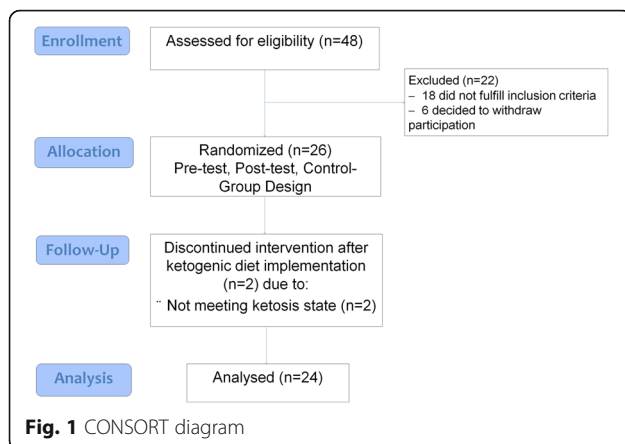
Enrollment

Assessed for eligibility (n=48)

Excluded (n=22)
– 18 did not fulfill inclusion criteria
– 6 decided to withdraw participation

Allocation

Randomized (n=26)
Pre-test, Post-test, Control-Group Design

Follow-Up

Discontinued intervention after ketogenic diet implementation (n=2) due to:
¨ Not meeting ketosis state (n=2)

Analysis

Analysed (n=24)

Fig. 1 CONSORT diagram